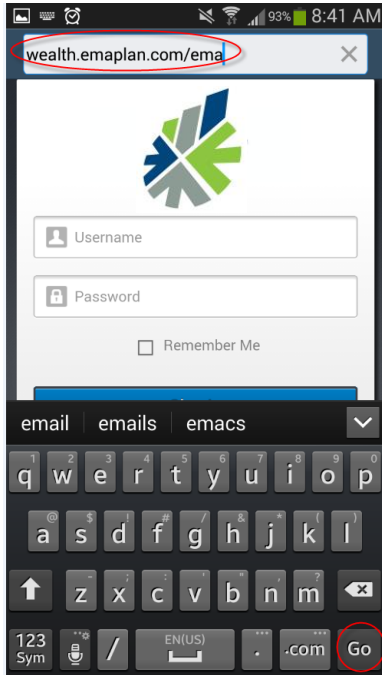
93% 8:41 AM

wealth.emaplan.com/ema

Username

Password

Remember Me

email emails emacs

1 2 3 4 5 6 7 8 9 0
q w e r t y u i o p
@ $ # / & * ( )
a s d f g h j k l
- ' " : ; ! ?
z x c v b n m
123 Sym / EN(US) . .com Go